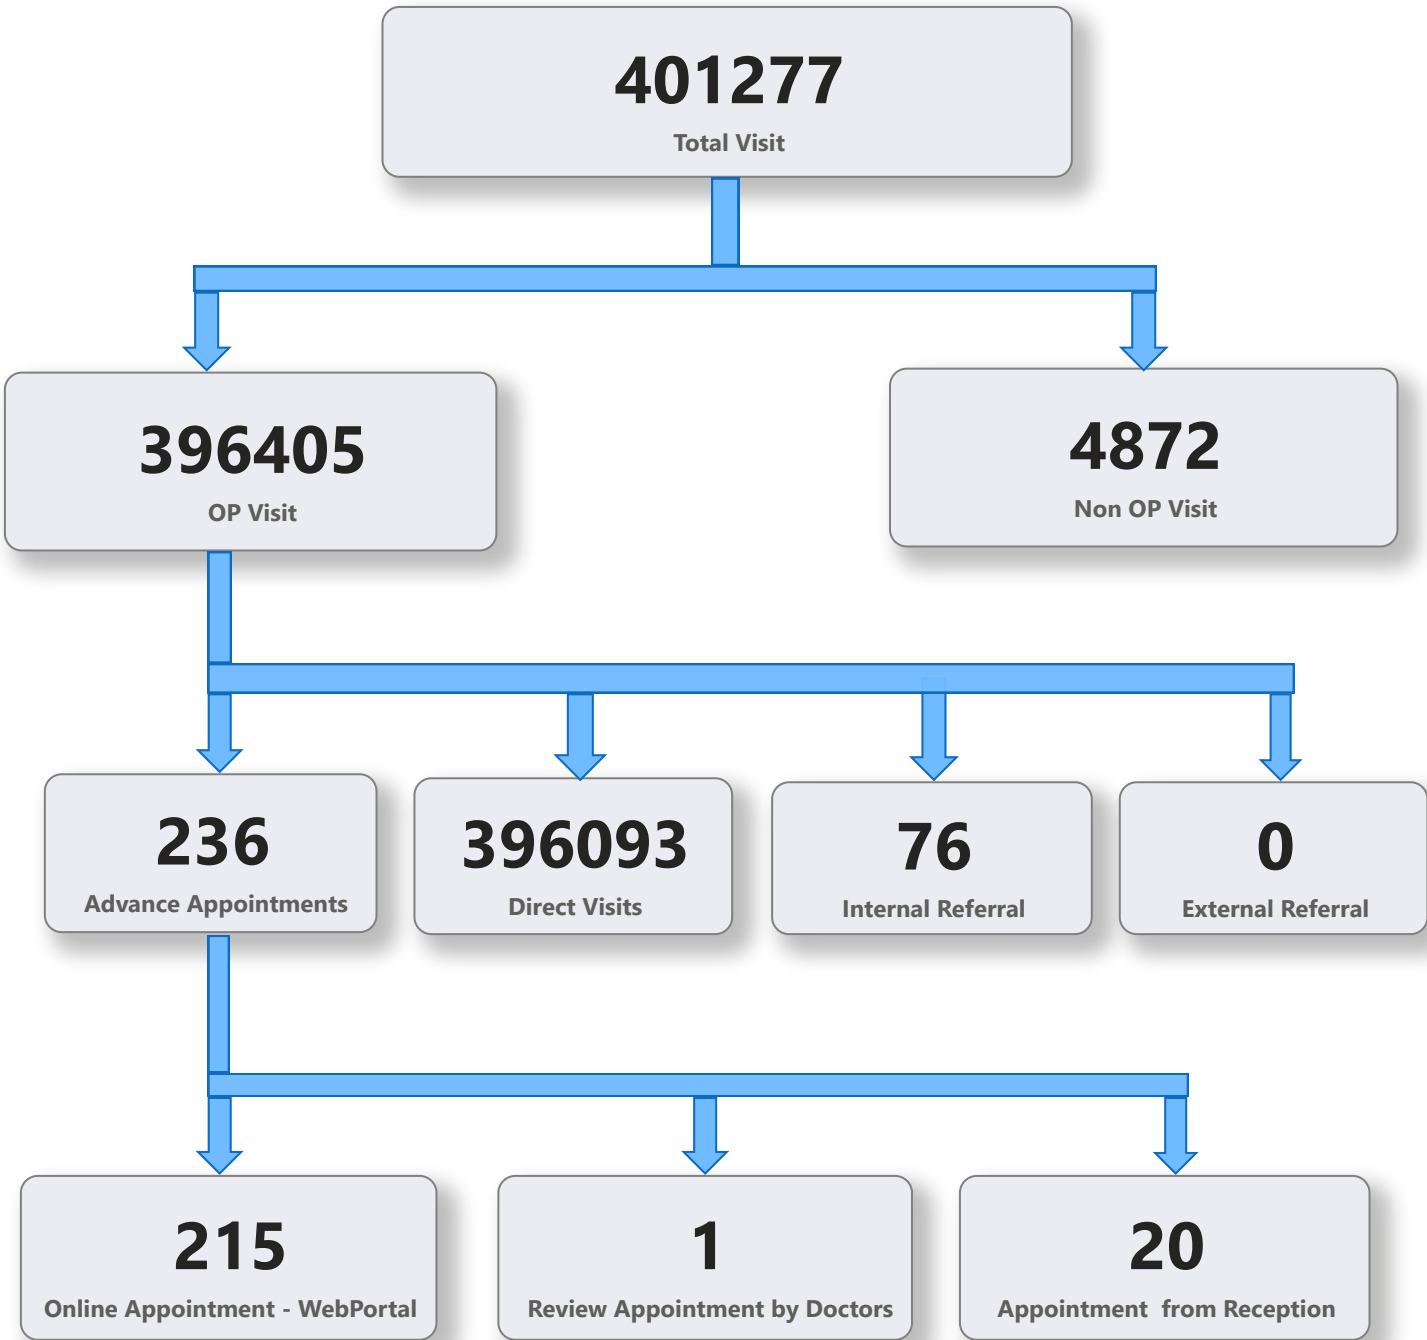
401277
Total Visit

396405
OP Visit

4872
Non OP Visit

236
Advance Appointments

396093
Direct Visits

76
Internal Referral

0
External Referral

215
Online Appointment - WebPortal

1
Review Appointment by Doctors

20
Appointment from Reception